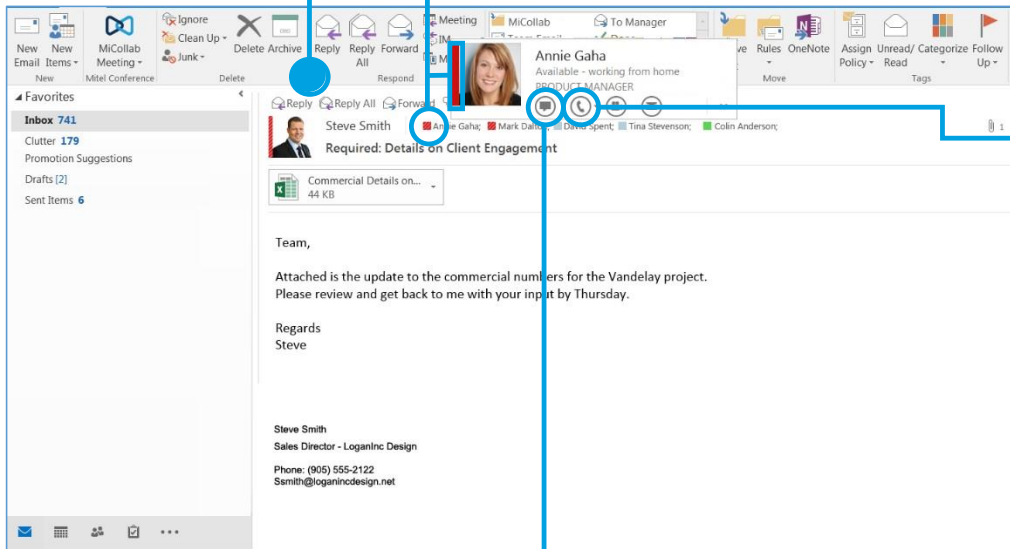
New Email New Items
New
MiCollab Meeting
Mitel Conference
Ignore
Clean Up
Junk
Delete Archive
Delete
Reply Reply All Forward
Respond
Meeting
IM
M
MiCollab
Team Email
To Manager
Move
Rules OneNote
Move
Assign Policy Unread/ Read Categorize Follow Up
Tags

Annie Gaha
Available - working from home
PRODUCT MANAGER

Favorites
Inbox 741
Clutter 179
Promotion Suggestions
Drafts [2]
Sent Items 6

Reply Reply All Forward
Steve Smith
Annie Gaha; Mark Dalton; David Spent; Tina Stevenson; Colin Anderson;
Required: Details on Client Engagement
1
Commercial Details on...
44 KB

Team,

Attached is the update to the commercial numbers for the Vandelay project.
Please review and get back to me with your input by Thursday.

Regards
Steve

Steve Smith
Sales Director - LoganInc Design

Phone: (905) 555-2122
Ssmith@loganincdesign.net